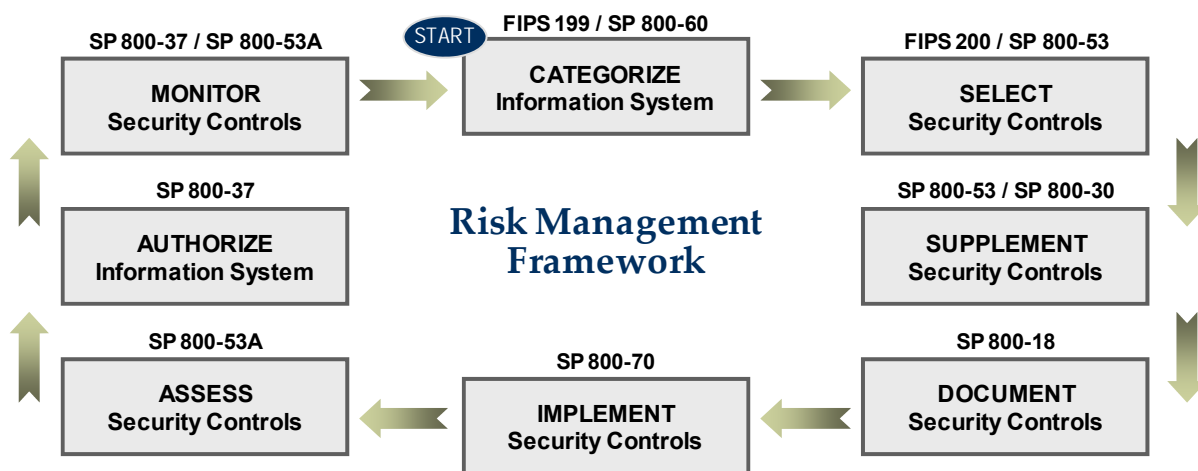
START

FIPS 199 / SP 800-60

CATEGORIZE
Information System

FIPS 200 / SP 800-53

SELECT
Security Controls

SP 800-53 / SP 800-30

SUPPLEMENT
Security Controls

SP 800-18

DOCUMENT
Security Controls

SP 800-70

IMPLEMENT
Security Controls

SP 800-53A

ASSESS
Security Controls

SP 800-37

AUTHORIZE
Information System

SP 800-37 / SP 800-53A

MONITOR
Security Controls

Risk Management Framework